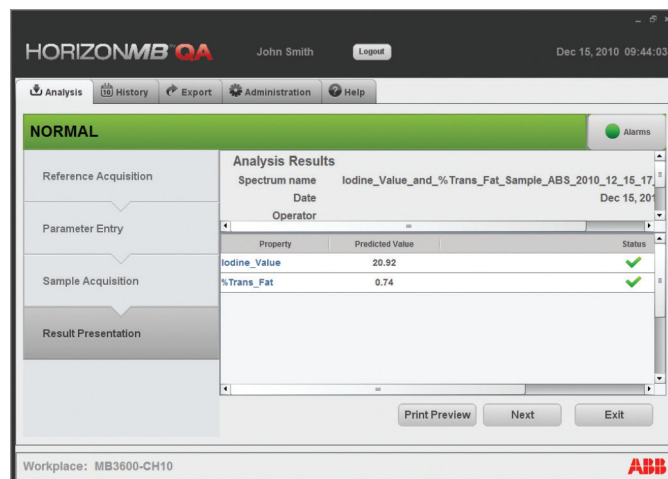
HORIZONMB QA John Smith Logout Dec 15, 2010 09:44:03

Analysis History Export Administration Help

NORMAL

Alarms

Reference Acquisition

Parameter Entry

Sample Acquisition

Result Presentation

Analysis Results

Spectrum name Iodine_Value_and_%Trans_Fat_Sample_ABS_2010_12_15_17_

Date Dec 15, 20

Operator

| Property | Predicted Value | Status |
|---|---|---|
| Iodine_Value | 20.92 | ✓ |
| %Trans_Fat | 0.74 | ✓ |

Print Preview Next Exit

Workplace: MB3600-CH10

ABB